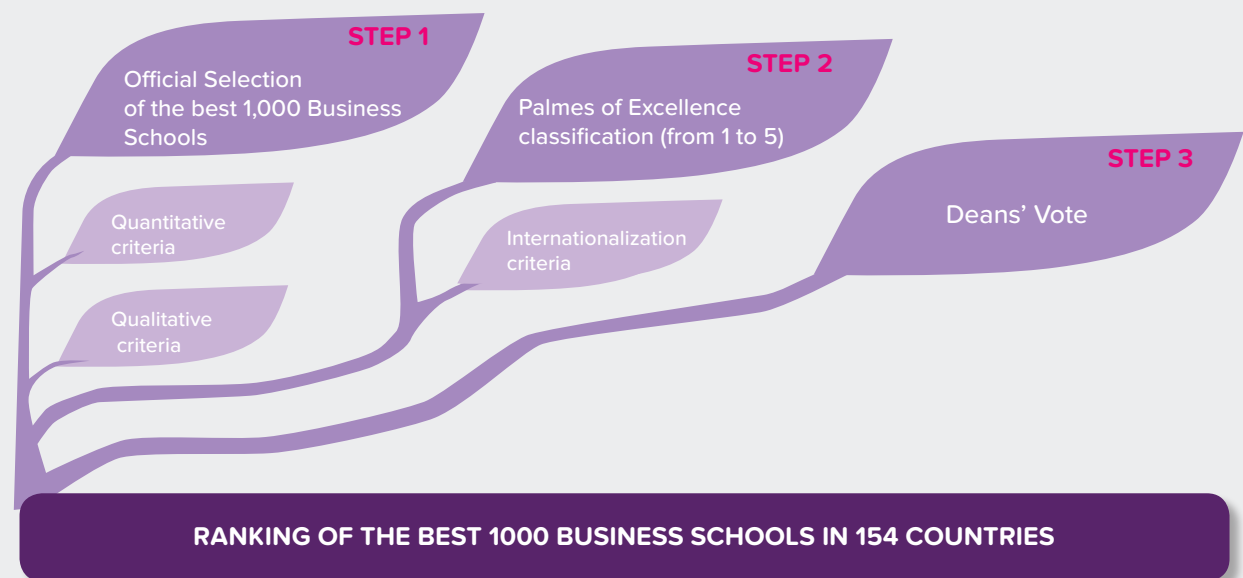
STEP 1
Official Selection of the best 1,000 Business Schools

Quantitative criteria

Qualitative criteria

STEP 2
Palmes of Excellence classification (from 1 to 5)

Internationalization criteria

STEP 3
Deans' Vote

RANKING OF THE BEST 1000 BUSINESS SCHOOLS IN 154 COUNTRIES